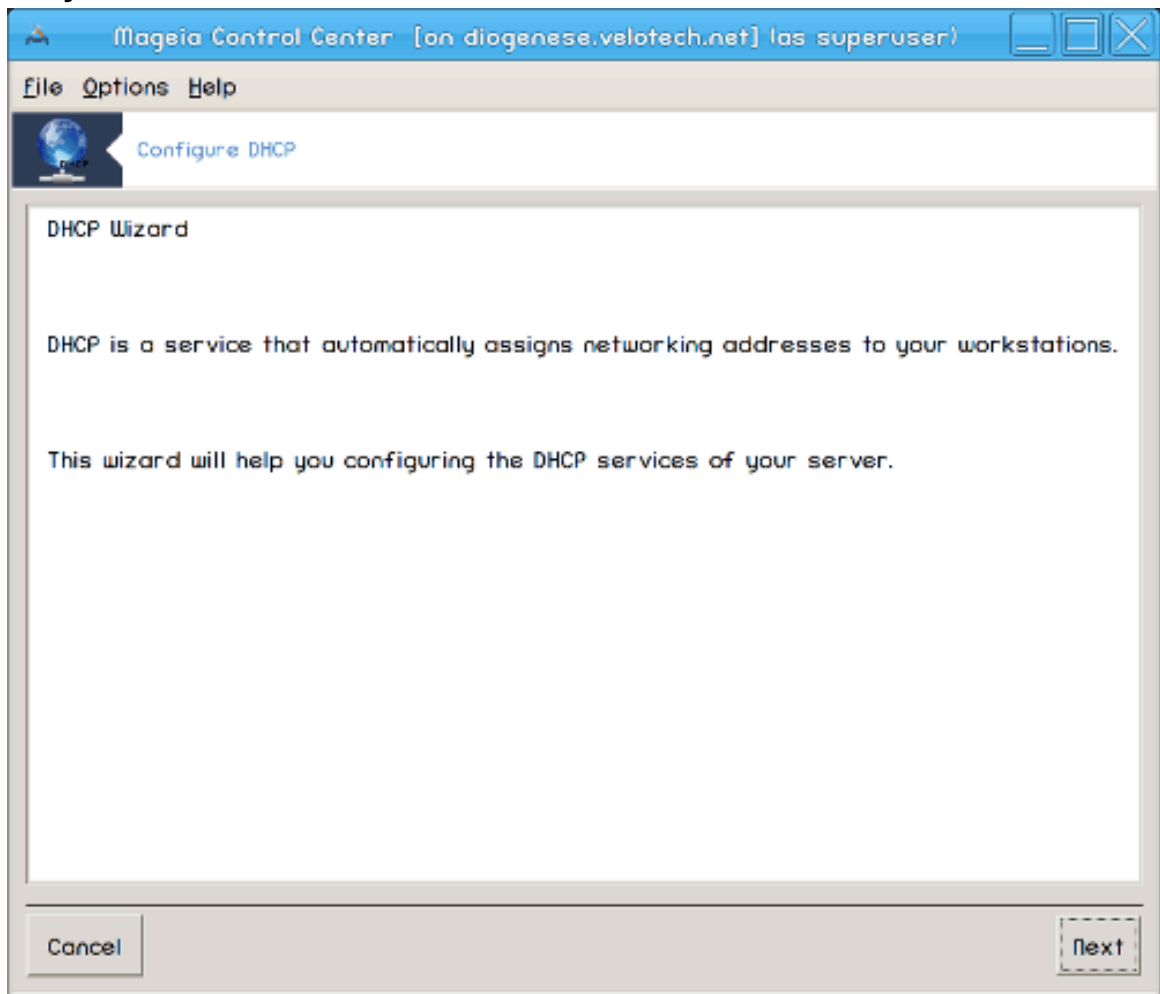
Mageia Control Center [on diogenese.velotech.net] (as superuser)

File Options Help

DHCP

Configure DHCP

DHCP Wizard

DHCP is a service that automatically assigns networking addresses to your workstations.

This wizard will help you configuring the DHCP services of your server.

Cancel

Next